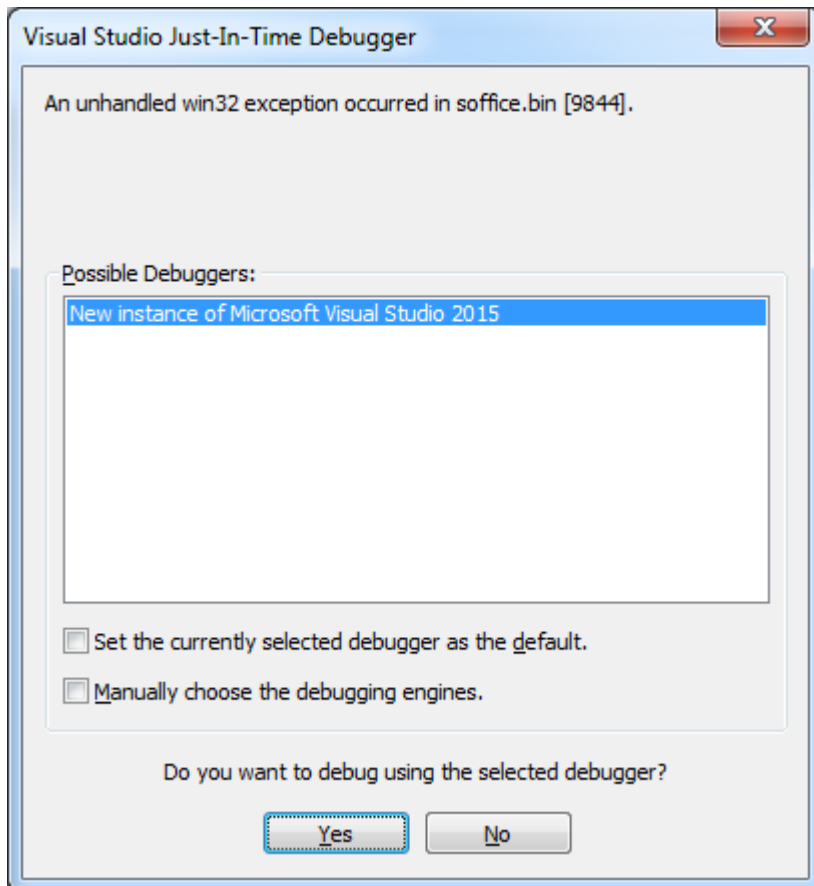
Visual Studio Just-In-Time Debugger

An unhandled win32 exception occurred in soffice.bin [9844].

Possible Debuggers:

New instance of Microsoft Visual Studio 2015

Set the currently selected debugger as the default.

Manually choose the debugging engines.

Do you want to debug using the selected debugger?

Yes

No